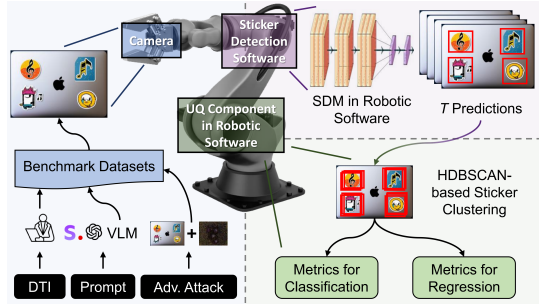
Camera

Sticker Detection Software

SDM in Robotic Software

$T$ Predictions

UQ Component in Robotic Software

Benchmark Datasets

S. VLM

+

DTI

Prompt

Adv. Attack

HDBSCAN-based Sticker Clustering

Metrics for Classification

Metrics for Regression